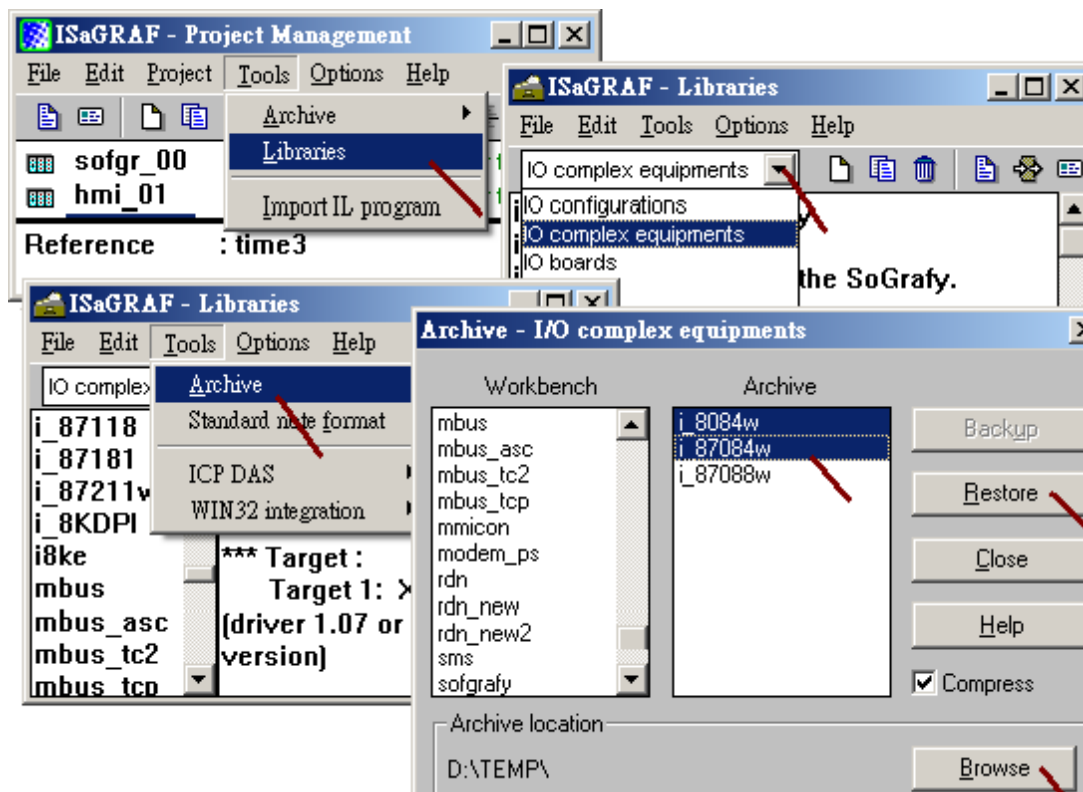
ISaGRAF - Project Management

File Edit Project Tools Options Help

Archive
Libraries
Import IL program

sofgr_00
hmi_01

Reference : time3

ISaGRAF - Libraries

File Edit Tools Options Help

IO complex equipments

IO configurations
IO complex equipments
IO boards

the SoGrafy.

ISaGRAF - Libraries

File Edit Tools Options Help

IO complex

Archive
Standard note format
ICP DAS
WIN32 integration

i_87118
i_87181
i_87211v
i_8KDPI
i8ke
mbus
mbus_asc
mbus_tc2
mbus_tcp

*** Target :
Target 1: X
(driver 1.07 or
version)

Archive - I/O complex equipments

Workbench

mbus
mbus_asc
mbus_tc2
mbus_tcp
mmicon
modem_ps
rdn
rdn_new
rdn_new2
sms
sofgrafy

Archive

i_8084w
i_87084w
i_87088w

Backup
Restore
Close
Help
Compress

Archive location

D:\TEMP\

Browse